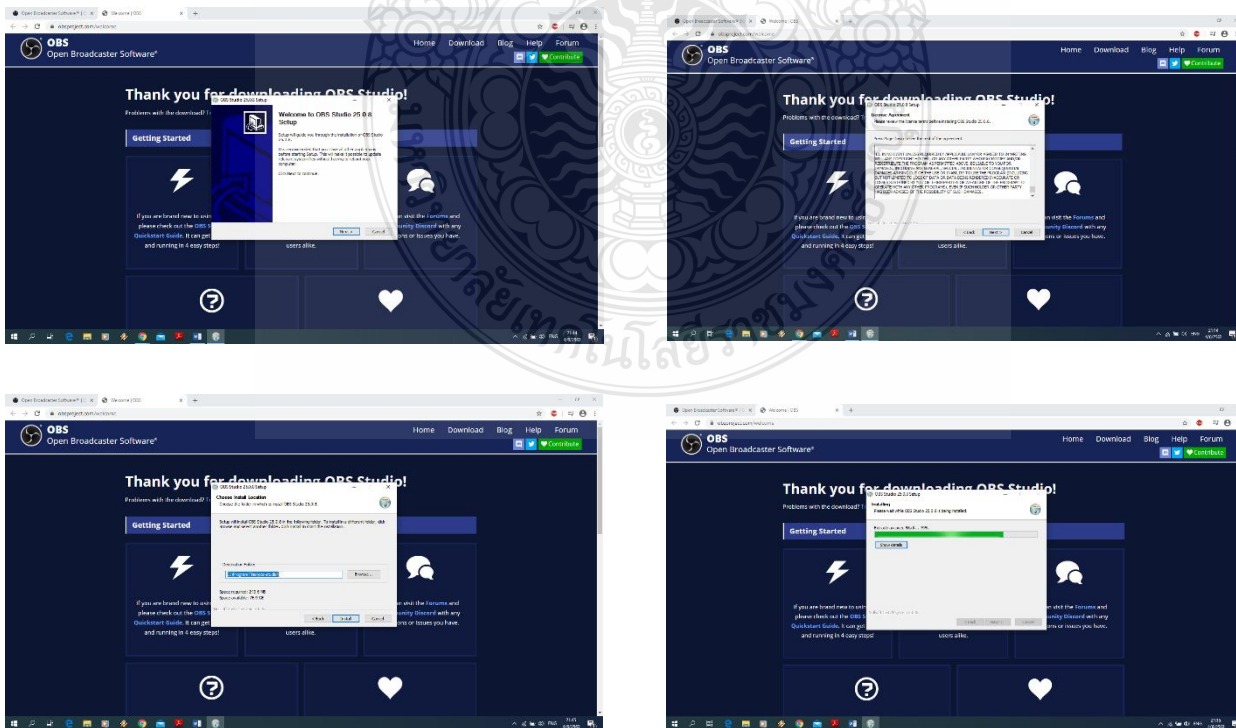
Open Broadcaster Software® | O × Welcome | OBS
obsproject.com/welcome

OBS
Open Broadcaster Software®

Home Download Blog Help Forum
Contribute

Thank you for downloading OBS Studio!
Problems with the download? T

OBS Studio 25.0.8 Setup
Welcome to OBS Studio 25.0.8 Setup
Setup will guide you through the installation of OBS Studio 25.0.8.
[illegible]
Click Next to continue.
Next > Cancel

Getting Started

If you are brand new to usin
please check out the OBS
Quickstart Guide. It can get
and running in 4 easy steps!

users alike.

visit the Forums and
unity Discord with any
ons or issues you have.

Open Broadcaster Software® | O × Welcome | OBS
obsproject.com/welcome

OBS
Open Broadcaster Software®

Home Download Blog Help Forum
Contribute

Thank you for downloading OBS Studio!
Problems with the download? T

OBS Studio 25.0.8 Setup
License Agreement
Please review the license terms before installing OBS Studio 25.0.8.
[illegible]
< Back Next > Cancel

Getting Started

If you are brand new to usin
please check out the OBS
Quickstart Guide. It can get
and running in 4 easy steps!

users alike.

visit the Forums and
unity Discord with any
ons or issues you have.

Open Broadcaster Software® | O × Welcome | OBS
obsproject.com/welcome

OBS
Open Broadcaster Software®

Home Download Blog Help Forum
Contribute

Thank you for downloading OBS Studio!
Problems with the download? T

OBS Studio 25.0.8 Setup
Choose Install Location
Choose the folder in which to install OBS Studio 25.0.8.
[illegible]
Destination Folder
C:\Program Files\obs-studio
Browse...
Space required: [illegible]
Space available: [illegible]
< Back Install Cancel

Getting Started

If you are brand new to usin
please check out the OBS
Quickstart Guide. It can get
and running in 4 easy steps!

users alike.

visit the Forums and
unity Discord with any
ons or issues you have.

Open Broadcaster Software® | O × Welcome | OBS
obsproject.com/welcome

OBS
Open Broadcaster Software®

Home Download Blog Help Forum
Contribute

Thank you for downloading OBS Studio!
Problems with the download? T

OBS Studio 25.0.8 Setup
Installing
Please wait while OBS Studio 25.0.8 is being installed.
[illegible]
Show details
< Back Next > Cancel

Getting Started

If you are brand new to usin
please check out the OBS
Quickstart Guide. It can get
and running in 4 easy steps!

users alike.

visit the Forums and
unity Discord with any
ons or issues you have.